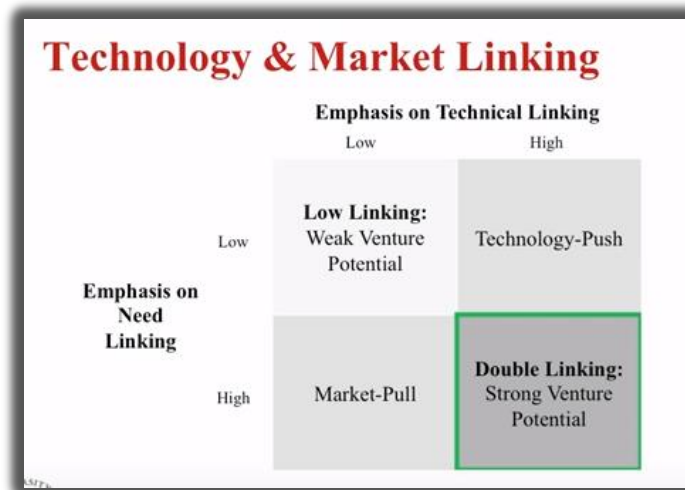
Technology & Market Linking

Emphasis on Technical Linking

| | | Low | High |
|---|---|---|---|
| Emphasis on Need Linking | Low | **Low Linking:** Weak Venture Potential | Technology-Push |
| | High | Market-Pull | **Double Linking:** Strong Venture Potential |

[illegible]